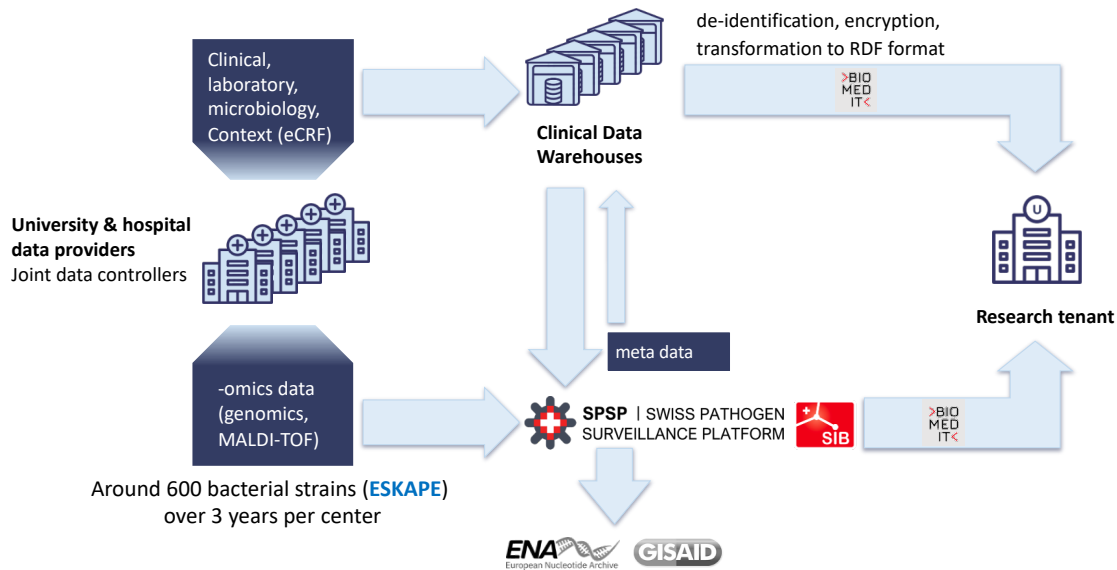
Clinical, laboratory, microbiology, Context (eCRF)

Clinical Data Warehouses

de-identification, encryption, transformation to RDF format

>BIO MED IT<

University & hospital data providers
Joint data controllers

Research tenant

meta data

-omics data (genomics, MALDI-TOF)

SPSP | SWISS PATHOGEN SURVEILLANCE PLATFORM

SIB

>BIO MED IT<

Around 600 bacterial strains (ESKAPE) over 3 years per center

ENA European Nucleotide Archive

GISAID